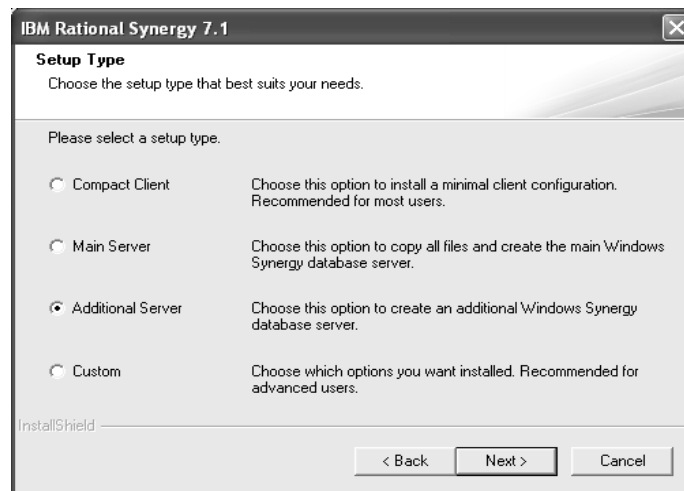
IBM Rational Synergy 7.1

Setup Type
Choose the setup type that best suits your needs.

Please select a setup type.

Compact Client — Choose this option to install a minimal client configuration. Recommended for most users.

Main Server — Choose this option to copy all files and create the main Windows Synergy database server.

Additional Server — Choose this option to create an additional Windows Synergy database server.

Custom — Choose which options you want installed. Recommended for advanced users.

InstallShield

< Back | Next > | Cancel